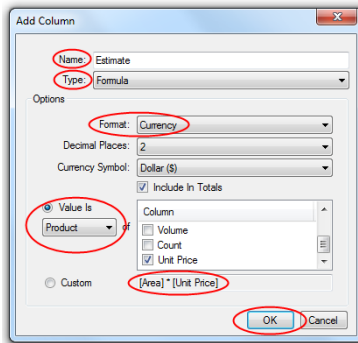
Add Column

Name: Estimate

Type: Formula

Options

Format: Currency

Decimal Places: 2

Currency Symbol: Dollar ($)

Include In Totals

Value Is

Product

of

Column

Volume

Count

Unit Price

Custom

[Area] * [Unit Price]

OK

Cancel